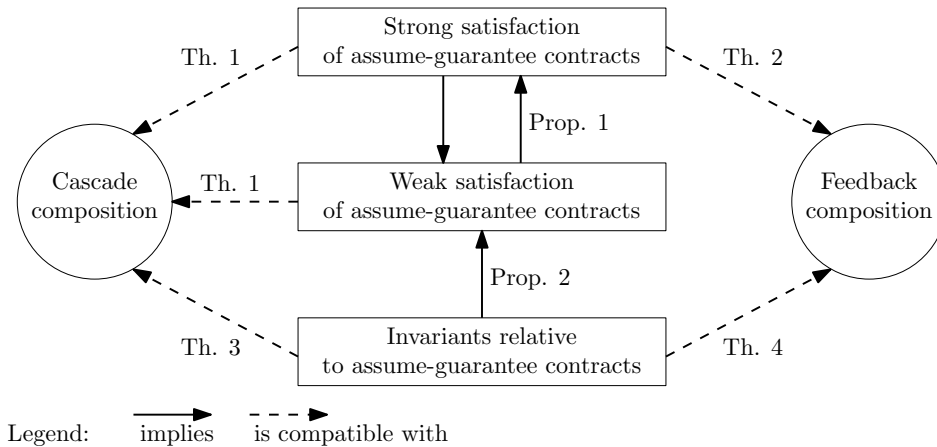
Strong satisfaction of assume-guarantee contracts

Th. 1

Th. 2

Prop. 1

Cascade composition

Th. 1

Weak satisfaction of assume-guarantee contracts

Feedback composition

Prop. 2

Th. 3

Invariants relative to assume-guarantee contracts

Th. 4

Legend: implies is compatible with